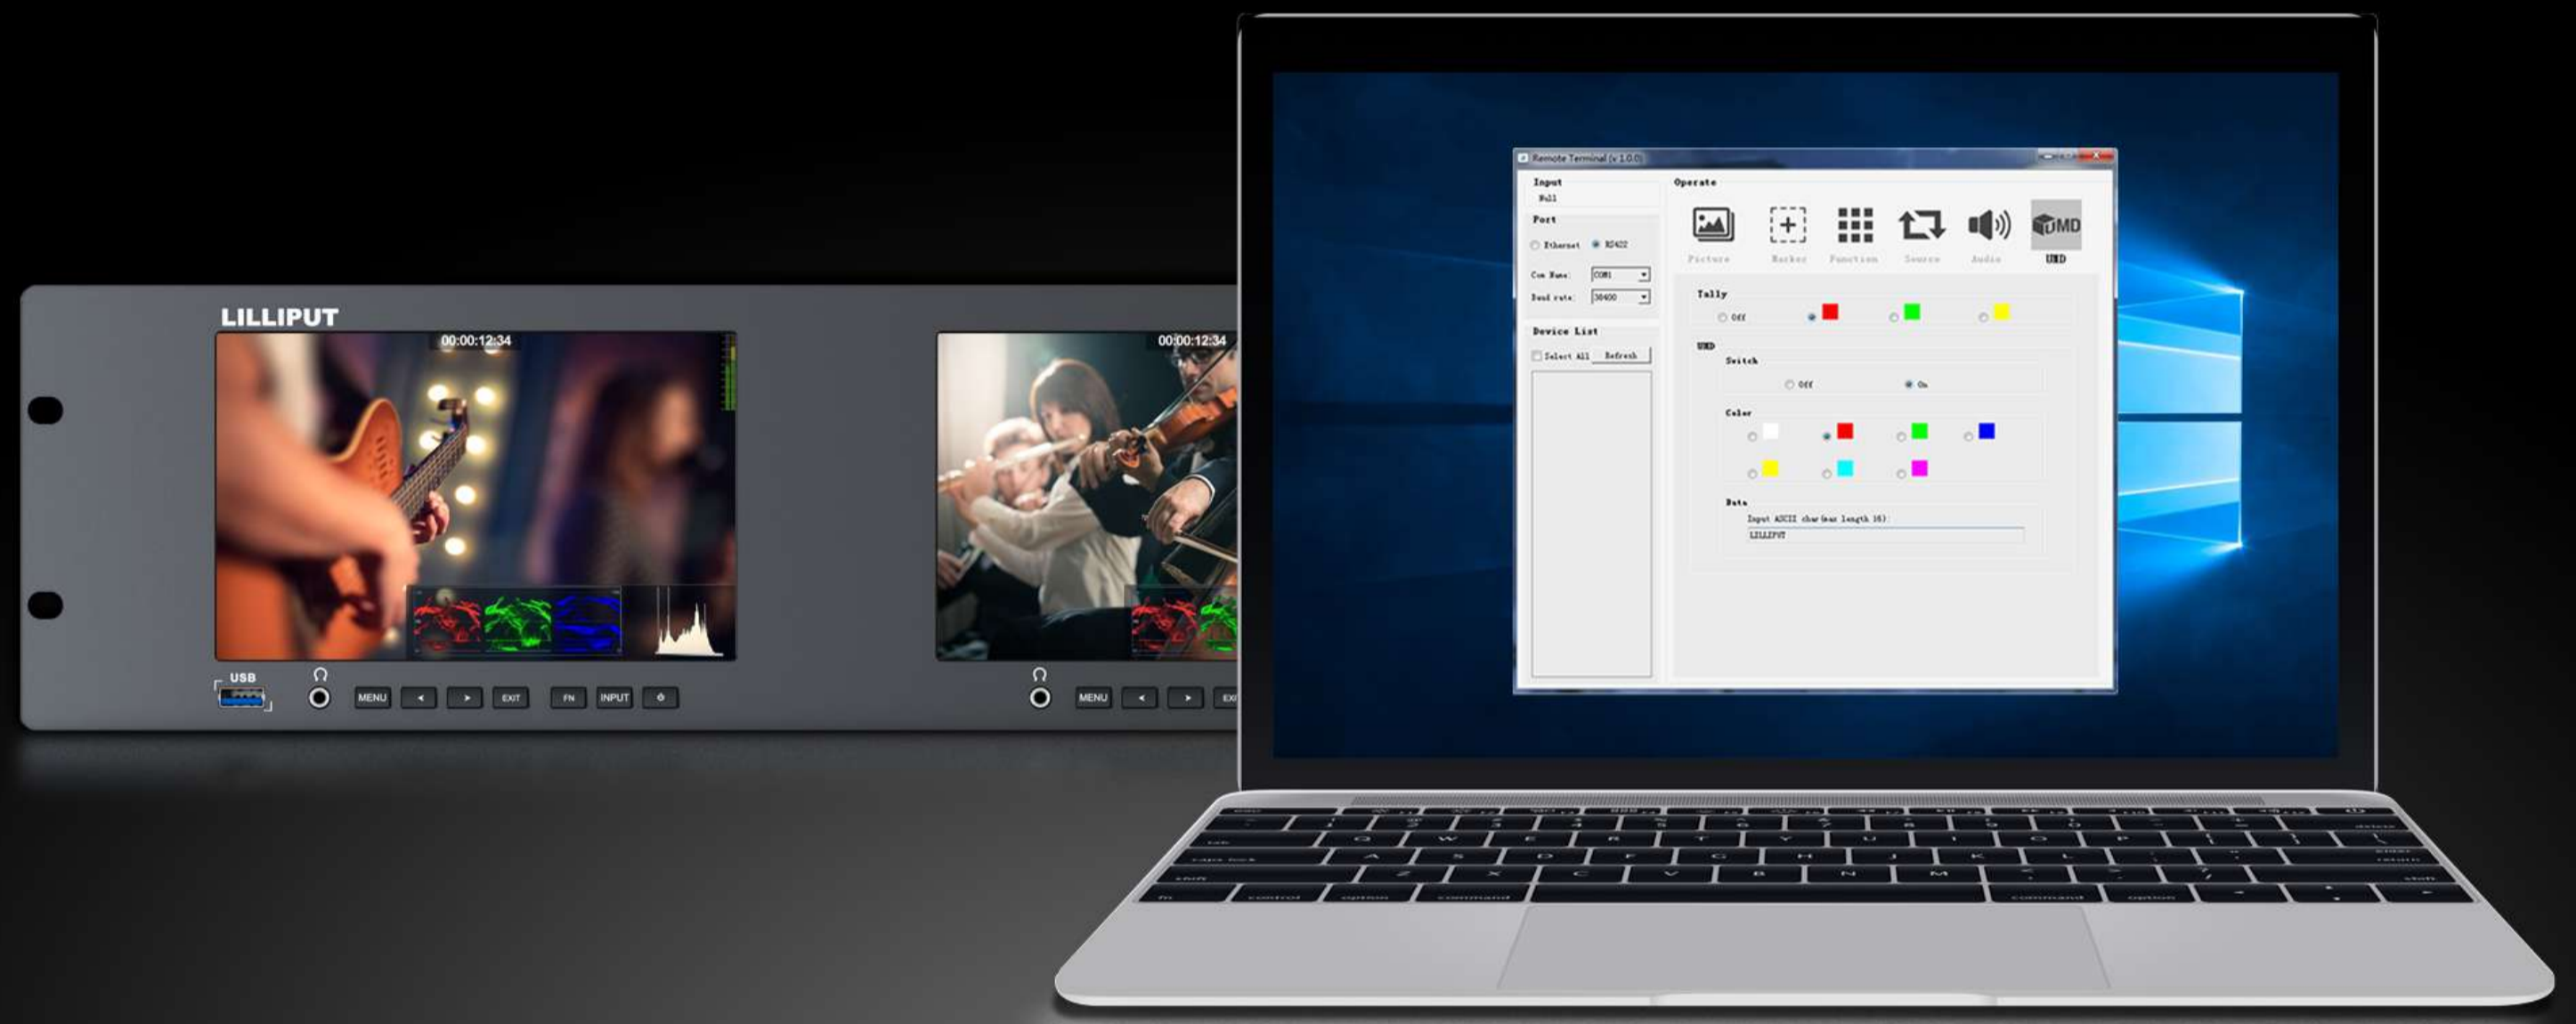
LILLIPUT

00:00:12:34

00:00:12:34

USB

MENU ◂ ▸ EXIT FN INPUT

MENU ◂ ▸ EXI

Remote Terminal (v 1.0.0)

Input
Null

Port
Ethernet RS422
Com Name: COM1
Baud rate: 38400

Device List
Select All Refresh

Operate

Picture Marker Function Source Audio UMD

Tally
Off

UMD
Switch
Off On

Color

Data
Input ASCII char (max length 16)
LILLIPUT